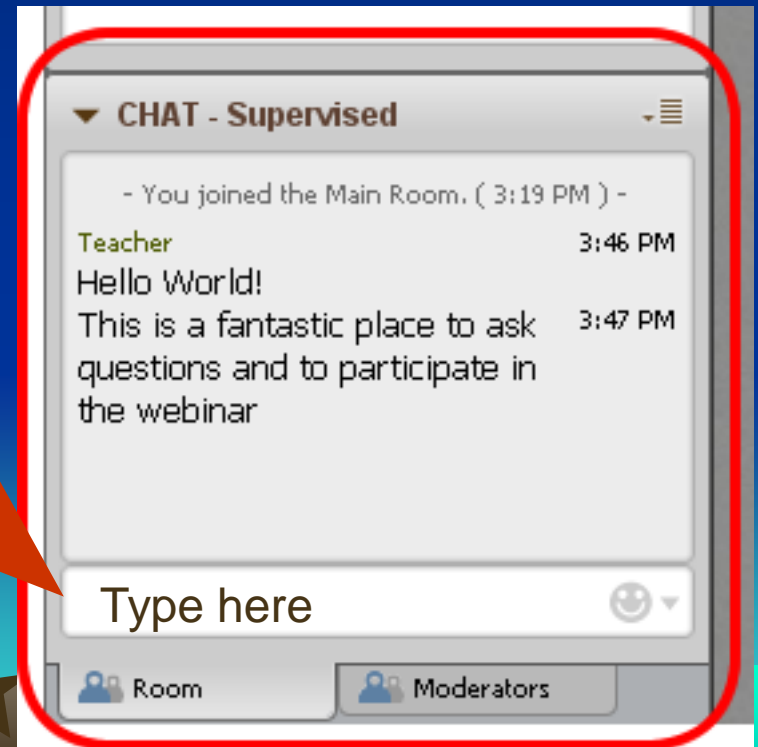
CHAT - Supervised

- You joined the Main Room. ( 3:19 PM ) -

Teacher 3:46 PM
Hello World!
This is a fantastic place to ask questions and to participate in the webinar 3:47 PM

Type here

Room
Moderators